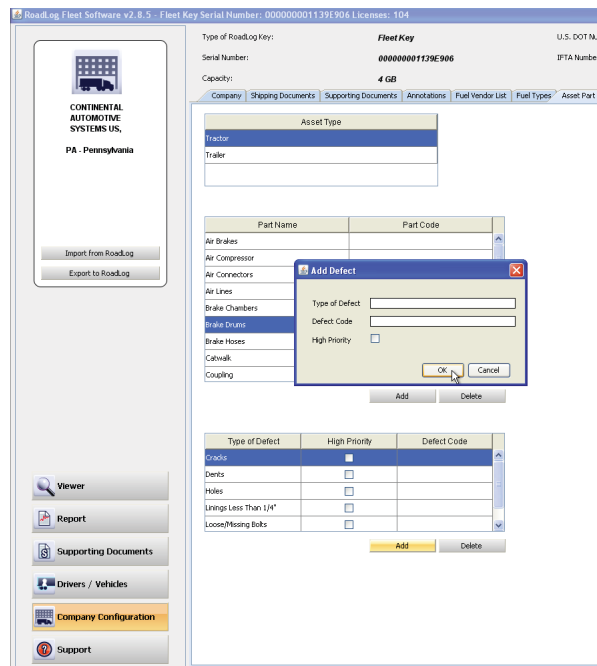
RoadLog Fleet Software v2.8.5 - Fleet Key Serial Number: 000000001139E906 Licenses: 104

CONTINENTAL AUTOMOTIVE SYSTEMS US,

PA - Pennsylvania

Import from RoadLog

Export to RoadLog

Type of RoadLog Key: Fleet Key

U.S. DOT Nu

Serial Number: 000000001139E906

IFTA Numbe

Capacity: 4 GB

Company | Shipping Documents | Supporting Documents | Annotations | Fuel Vendor List | Fuel Types | Asset Part

| Asset Type |
|---|
| Tractor |
| Trailer |

| Part Name | Part Code |
|---|---|
| Air Brakes | |
| Air Compressor | |
| Air Connectors | |
| Air Lines | |
| Brake Chambers | |
| Brake Drums | |
| Brake Hoses | |
| Catwalk | |
| Coupling | |

Add Defect

Type of Defect

Defect Code

High Priority

OK Cancel

Add Delete

| Type of Defect | High Priority | Defect Code |
|---|---|---|
| Cracks | | |
| Dents | | |
| Holes | | |
| Linings Less Than 1/4" | | |
| Loose/Missing Bolts | | |

Add Delete

Viewer

Report

Supporting Documents

Drivers / Vehicles

Company Configuration

Support